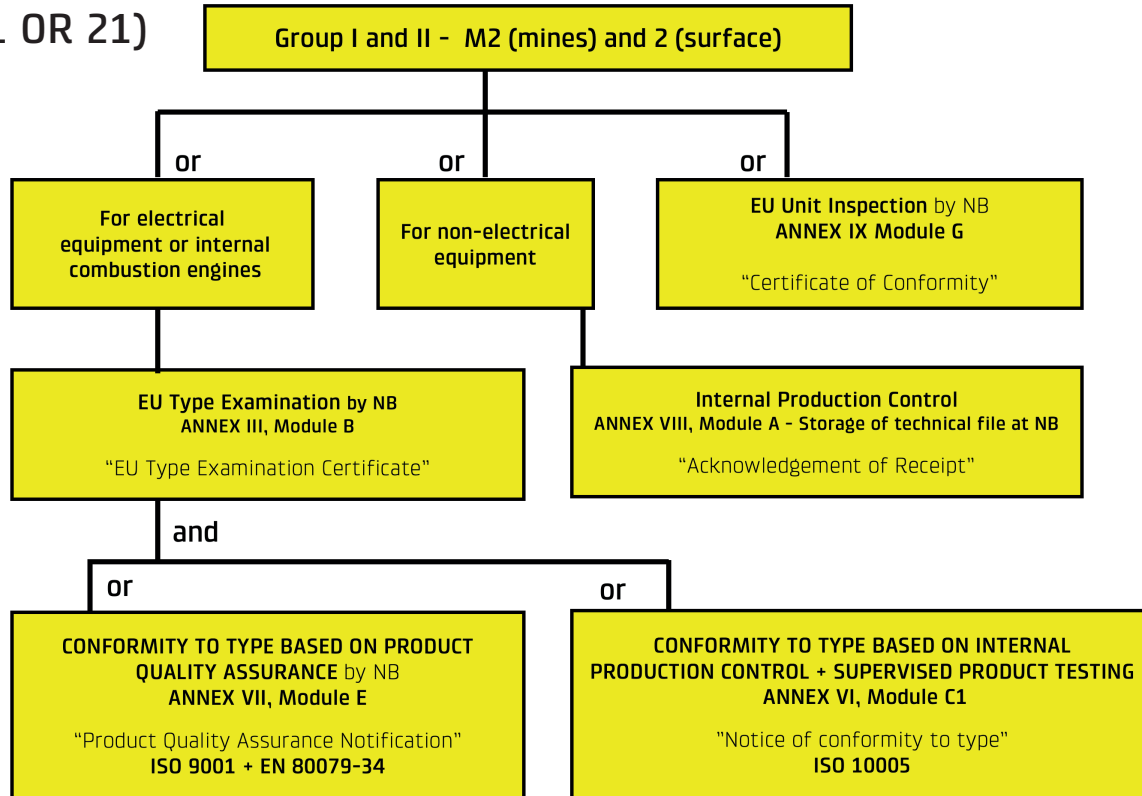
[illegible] OR 21)

Group I and II - M2 (mines) and 2 (surface)

or

or

or

For electrical equipment or internal combustion engines

For non-electrical equipment

EU Unit Inspection by NB
ANNEX IX Module G

"Certificate of Conformity"

EU Type Examination by NB
ANNEX III, Module B

"EU Type Examination Certificate"

Internal Production Control
ANNEX VIII, Module A - Storage of technical file at NB

"Acknowledgement of Receipt"

and

or

or

CONFORMITY TO TYPE BASED ON PRODUCT QUALITY ASSURANCE by NB
ANNEX VII, Module E

"Product Quality Assurance Notification"
ISO 9001 + EN 80079-34

CONFORMITY TO TYPE BASED ON INTERNAL PRODUCTION CONTROL + SUPERVISED PRODUCT TESTING
ANNEX VI, Module C1

"Notice of conformity to type"
ISO 10005